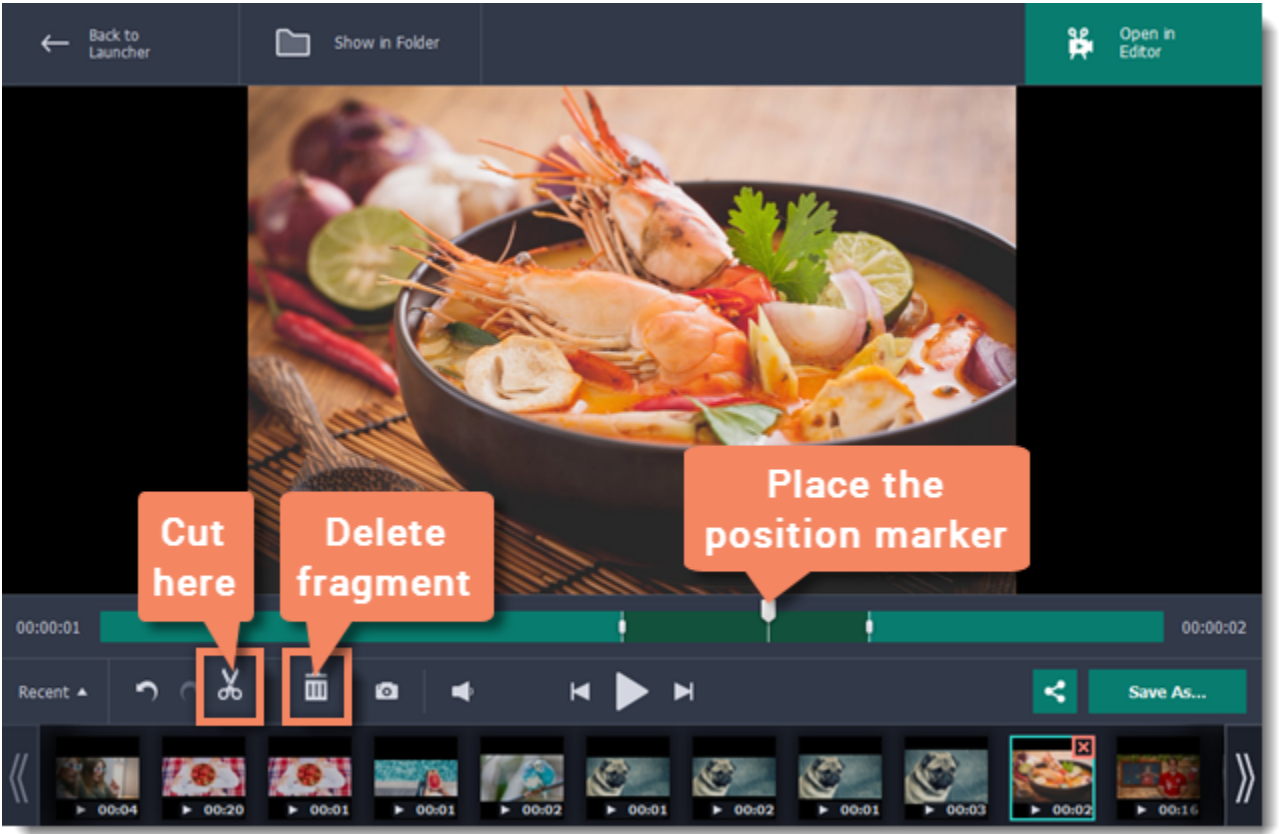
Back to Launcher

Show in Folder

Open in Editor

Place the position marker

Cut here

Delete fragment

00:00:01

00:00:02

Recent

Save As...

00:04
00:20
00:01
00:01
00:02
00:01
00:02
00:01
00:03
00:02
00:16